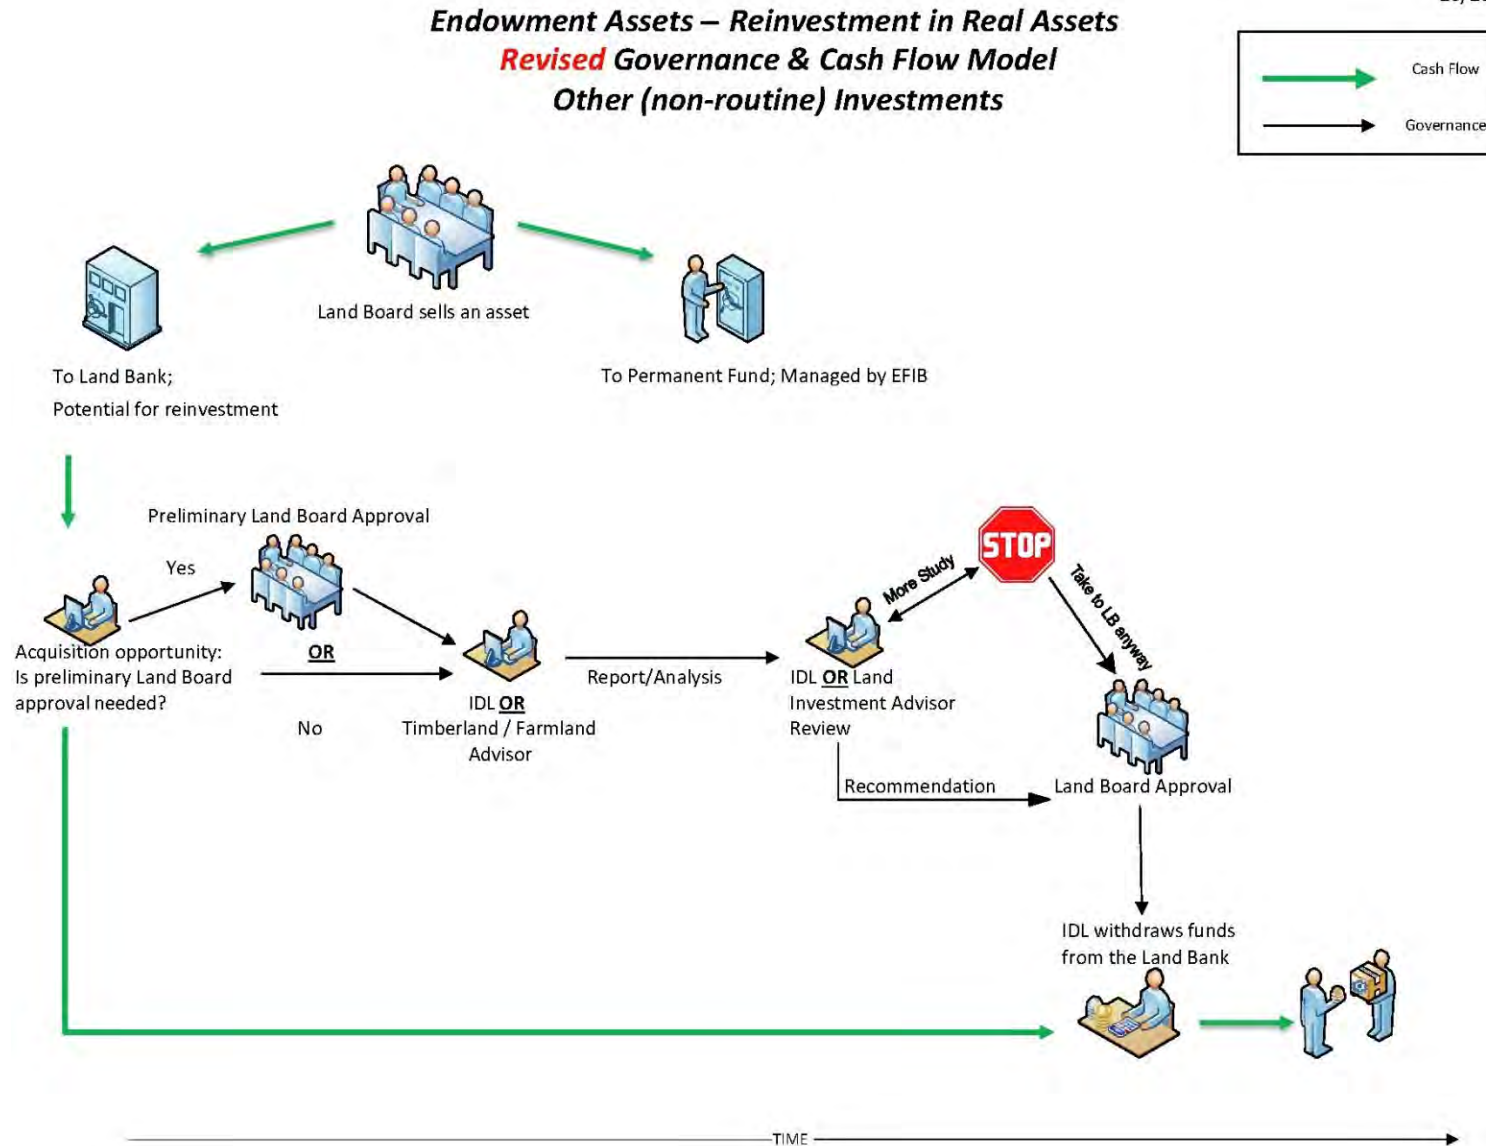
Endowment Assets – Reinvestment in Real Assets
Revised Governance & Cash Flow Model
Other (non-routine) Investments

Cash Flow
Governance

Land Board sells an asset

To Land Bank;
Potential for reinvestment

To Permanent Fund; Managed by EFIB

Preliminary Land Board Approval

Yes

Acquisition opportunity:
Is preliminary Land Board approval needed?

OR

No

IDL OR
Timberland / Farmland
Advisor

Report/Analysis

More Study

STOP

Take to LB anyway

IDL OR Land
Investment Advisor
Review

Recommendation

Land Board Approval

IDL withdraws funds
from the Land Bank

TIME